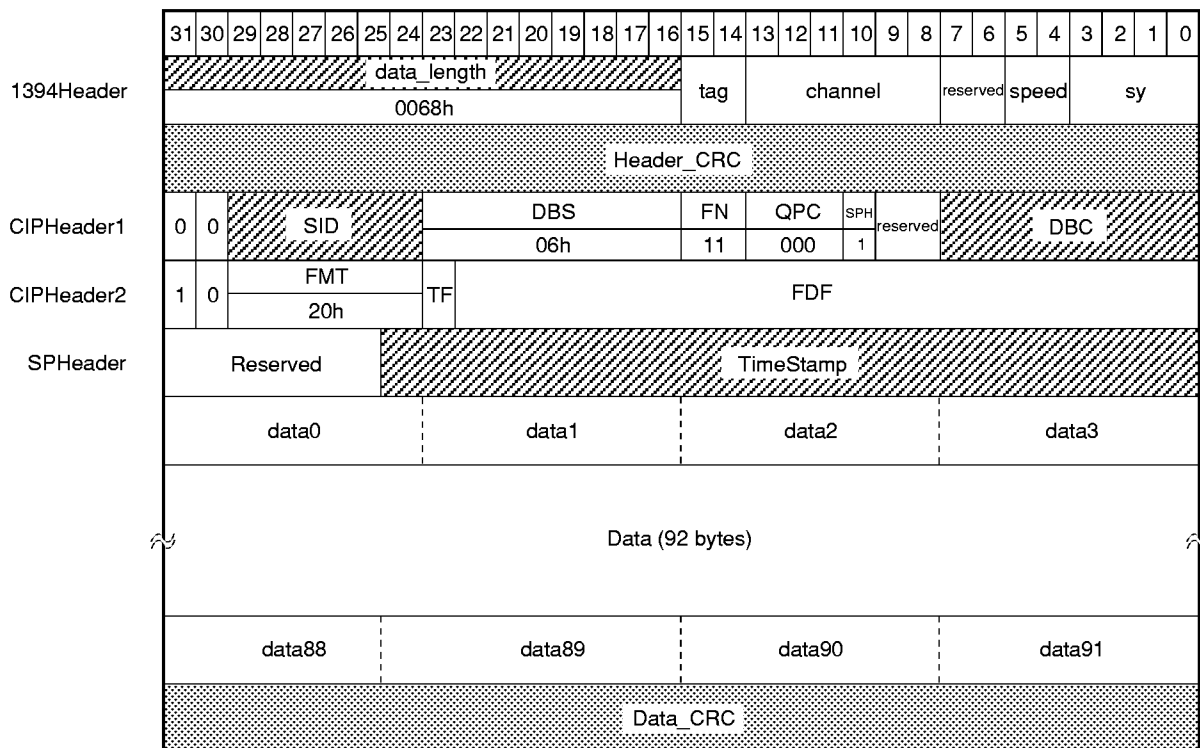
| | 31 | 30 | 29 | 28 | 27 | 26 | 25 | 24 | 23 | 22 | 21 | 20 | 19 | 18 | 17 | 16 | 15 | 14 | 13 | 12 | 11 | 10 | 9 | 8 | 7 | 6 | 5 | 4 | 3 | 2 | 1 | 0 |
|---|---|---|---|---|---|---|---|---|---|---|---|---|---|---|---|---|---|---|---|---|---|---|---|---|---|---|---|---|---|---|---|---|
| 1394Header | data_length 0068h | | | | | | | | | | | | | | | | tag | | channel | | | | | | reserved | | speed | | sy | | | |
| | Header_CRC | | | | | | | | | | | | | | | | | | | | | | | | | | | | | | | |
| CIPHeader1 | 0 | 0 | SID | | | | | | DBS 06h | | | | | | | | FN 11 | | QPC 000 | | | SPH 1 | reserved | | DBC | | | | | | | |
| CIPHeader2 | 1 | 0 | FMT 20h | | | | | | TF | FDF | | | | | | | | | | | | | | | | | | | | | | |
| SPHeader | Reserved | | | | | | | | TimeStamp | | | | | | | | | | | | | | | | | | | | | | | |
| | data0 | | | | | | | | data1 | | | | | | | | data2 | | | | | | | | data3 | | | | | | | |
| | Data (92 bytes) | | | | | | | | | | | | | | | | | | | | | | | | | | | | | | | |
| | data88 | | | | | | | | data89 | | | | | | | | data90 | | | | | | | | data91 | | | | | | | |
| | Data_CRC | | | | | | | | | | | | | | | | | | | | | | | | | | | | | | | |